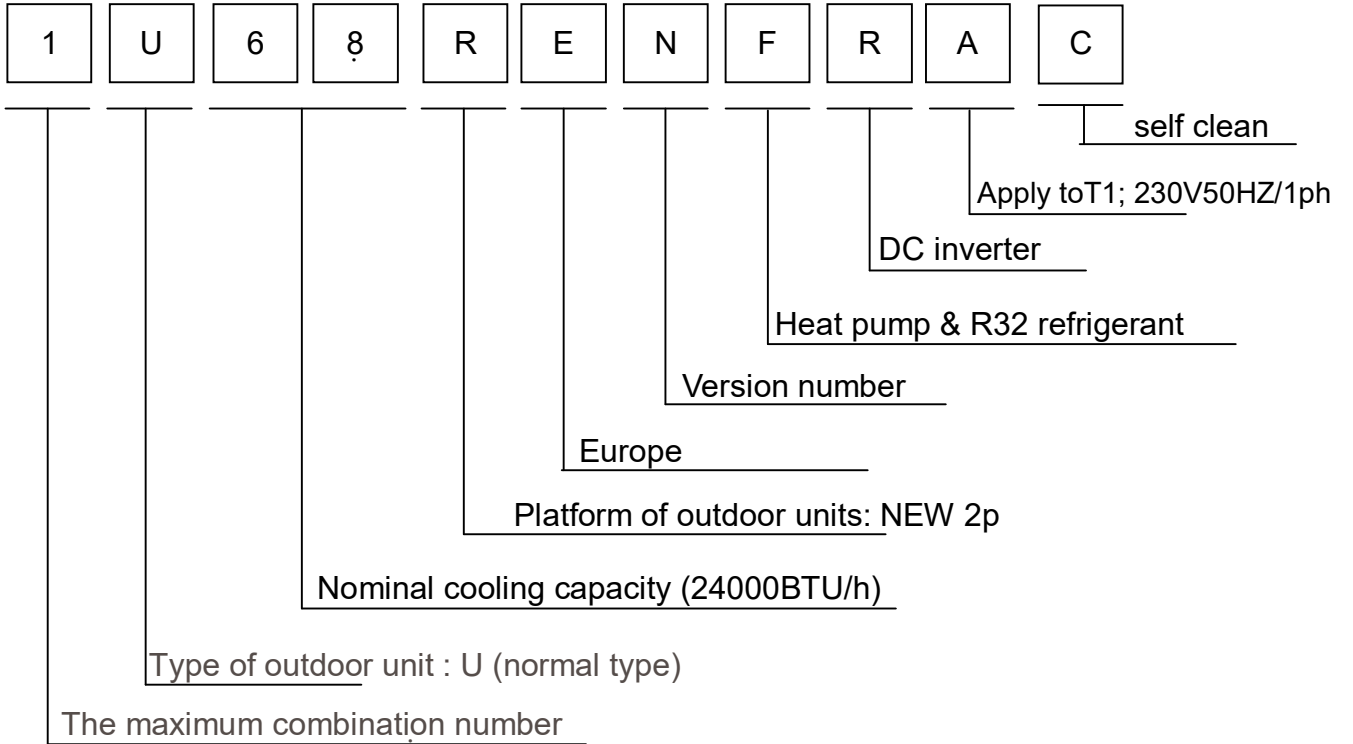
1 U 6 8 R E N F R A C

self clean

Apply toT1; 230V50HZ/1ph

DC inverter

Heat pump & R32 refrigerant

Version number

Europe

Platform of outdoor units: NEW 2p

Nominal cooling capacity (24000BTU/h)

Type of outdoor unit : U (normal type)

The maximum combination number